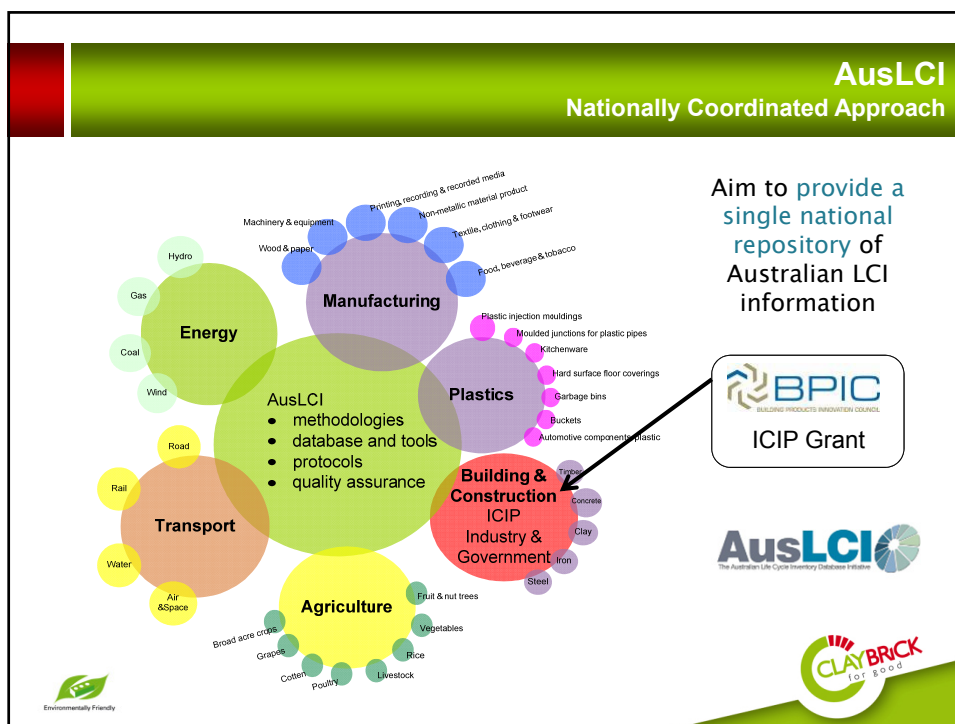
AusLCI
Nationally Coordinated Approach

Aim to provide a single national repository of Australian LCI information

Hydro
Gas
Coal
Wind
Energy

Machinery & equipment
Wood & paper
Printing, recording & recorded media
Non-metallic material product
Textile, clothing & footwear
Food, beverage & tobacco
Manufacturing

Plastic injection mouldings
Moulded junctions for plastic pipes
Kitchenware
Hard surface floor coverings
Garbage bins
Buckets
Automotive components plastic
Plastics

AusLCI
• methodologies
• database and tools
• protocols
• quality assurance

Road
Rail
Water
Air &Space
Transport

Building & Construction
ICIP
Industry & Government
Timber
Concrete
Clay
Iron
Steel

Agriculture
Fruit & nut trees
Vegetables
Rice
Livestock
Poultry
Cotton
Grapes
Broad acre crops

BPIC
BUILDING PRODUCTS INNOVATION COUNCIL
ICIP Grant

AusLCI
The Australian Life Cycle Inventory Database Initiative

Environmentally Friendly

CLAY BRICK for good